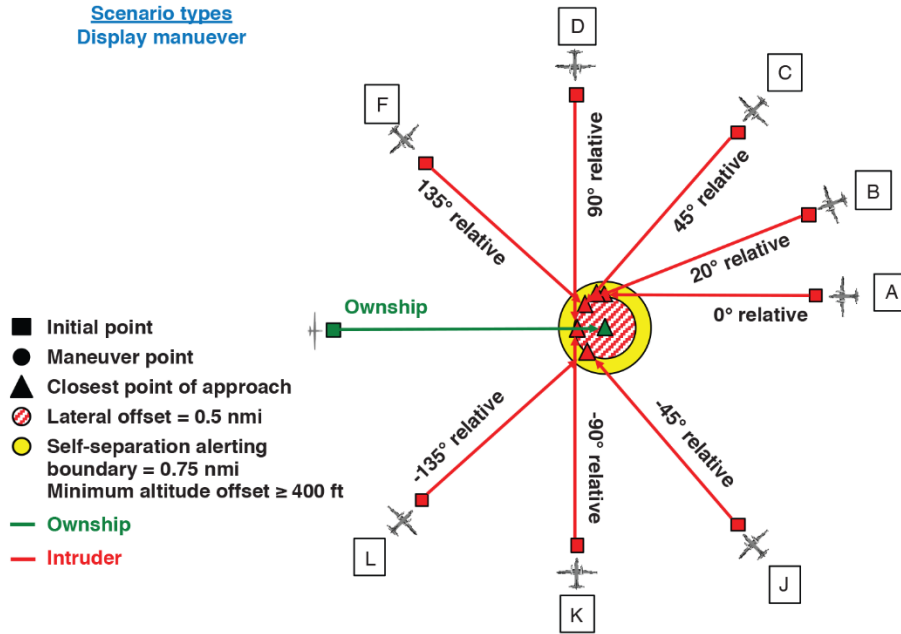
Scenario types
Display manuever

D

C

F

B

90° relative

45° relative

135° relative

20° relative

A

0° relative

Ownship

■ Initial point
● Maneuver point
▲ Closest point of approach
Lateral offset = 0.5 nmi
Self-separation alerting boundary = 0.75 nmi
Minimum altitude offset ≥ 400 ft
— Ownship
— Intruder

-135° relative

-90° relative

-45° relative

L

K

J